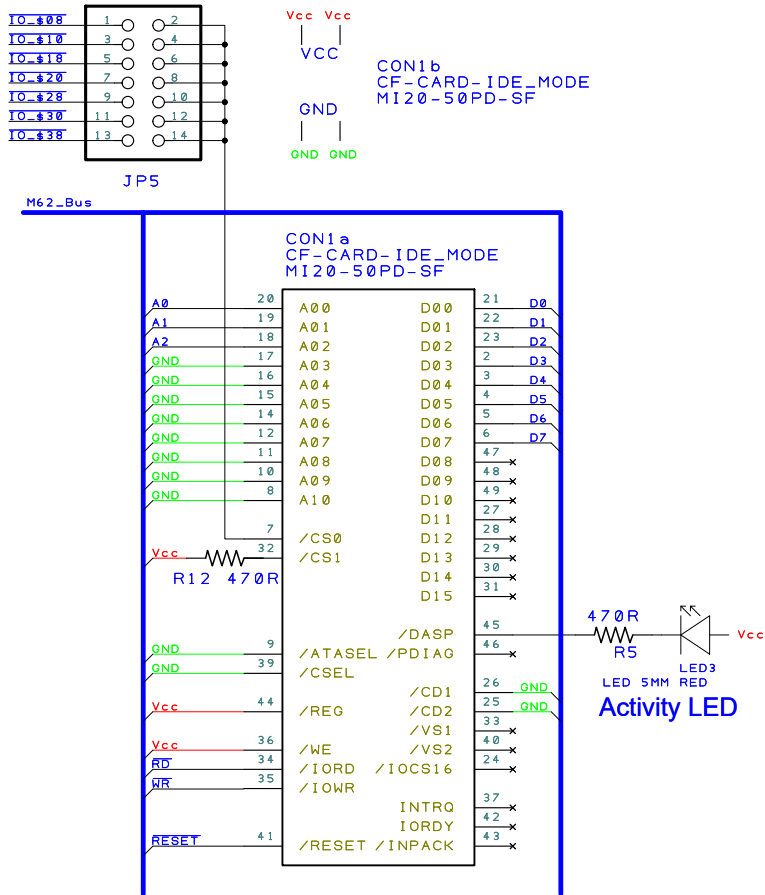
IO_$08 1 2
IO_$10 3 4
IO_$18 5 6
IO_$20 7 8
IO_$28 9 10
IO_$30 11 12
IO_$38 13 14
JP5

Vcc Vcc
VCC

GND
GND GND

CON1b
CF-CARD-IDE_MODE
MI20-50PD-SF

M62_Bus

CON1a
CF-CARD-IDE_MODE
MI20-50PD-SF

A0 20 A00
A1 19 A01
A2 18 A02
GND 17 A03
GND 16 A04
GND 15 A05
GND 14 A06
GND 12 A07
GND 11 A08
GND 10 A09
GND 8 A10
7 /CS0
Vcc 32 /CS1
R12 470R

D00 21 D0
D01 22 D1
D02 23 D2
D03 2 D3
D04 3 D4
D05 4 D5
D06 5 D6
D07 6 D7
D08 47
D09 48
D10 49
D11 27
D12 28
D13 29
D14 30
D15 31

/DASP 45
/PDIAG 46
470R
R5
Vcc
LED3
LED 5MM RED
Activity LED

GND 9 /ATASEL
GND 39 /CSEL
Vcc 44 /REG
Vcc 36 /WE
RD 34 /IORD
WR 35 /IOWR
RESET 41 /RESET

/CD1 26 GND
/CD2 25 GND
/VS1 33
/VS2 40
/IOCS16 24
INTRQ 37
IORDY 42
/INPACK 43